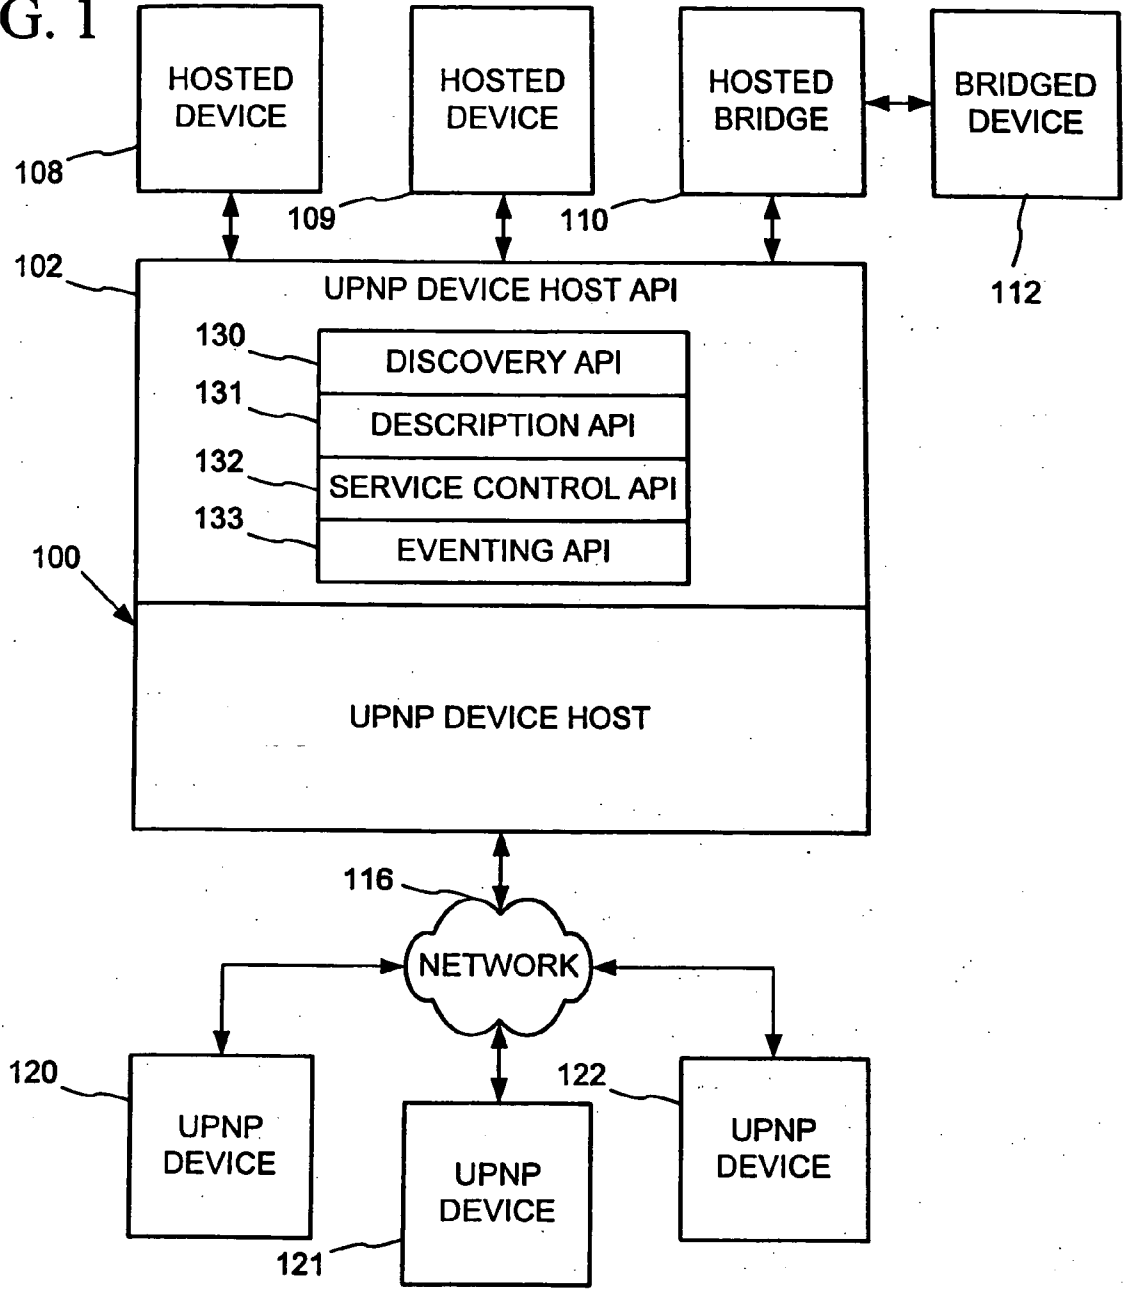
G. 1

HOSTED DEVICE
108

HOSTED DEVICE
109

HOSTED BRIDGE
110

BRIDGED DEVICE
112

102
UPNP DEVICE HOST API

130
DISCOVERY API
131
DESCRIPTION API
132
SERVICE CONTROL API
133
EVENTING API

100

UPNP DEVICE HOST

116
NETWORK

120
UPNP DEVICE

UPNP DEVICE
121

122
UPNP DEVICE